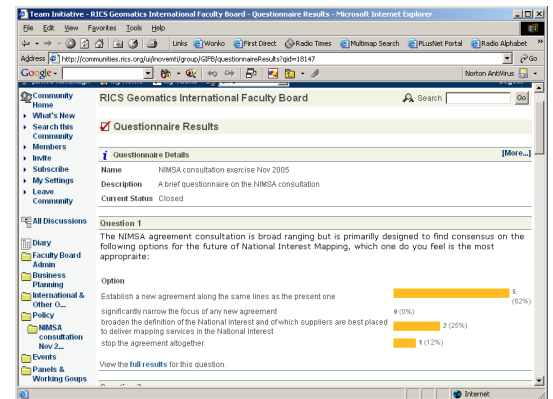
Team Initiative - RICS Geomatics International Faculty Board - Questionnaire Results - Microsoft Internet Explorer

File Edit View Favorites Tools Help

Links Wonko First Direct Radio Times Multimap Search PLusNet Portal Radio Alphabet

Address http://communities.rics.org/ui/inovem/group/GIFB/questionnaireResults?qid=18147 Go

Google - Norton AntiVirus

Community Home
What's New
Search this Community
Members
Invite
Subscribe
My Settings
Leave Community

All Discussions

Diary
Faculty Board Admin
Business Planning
International & Other O...
Policy
NIMSA consultation Nov 2...
Events
Panels & Working Goups

RICS Geomatics International Faculty Board

Search Go

Questionnaire Results

Questionnaire Details [More...]

Name NIMSA consultation exercise Nov 2005
Description A brief questionnaire on the NIMSA consultation
Current Status Closed

Question 1

The NIMSA agreement consultation is broad ranging but is primarily designed to find consensus on the following options for the future of National Interest Mapping, which one do you feel is the most appropriate:

| Option | |
|---|---|
| Establish a new agreement along the same lines as the present one | 5 (62%) |
| significantly narrow the focus of any new agreement | 0 (0%) |
| broaden the definition of the National Interest and of which suppliers are best placed to deliver mapping services in the National Interest | 2 (25%) |
| stop the agreement altogether | 1 (12%) |

View the full results for this question.

Internet